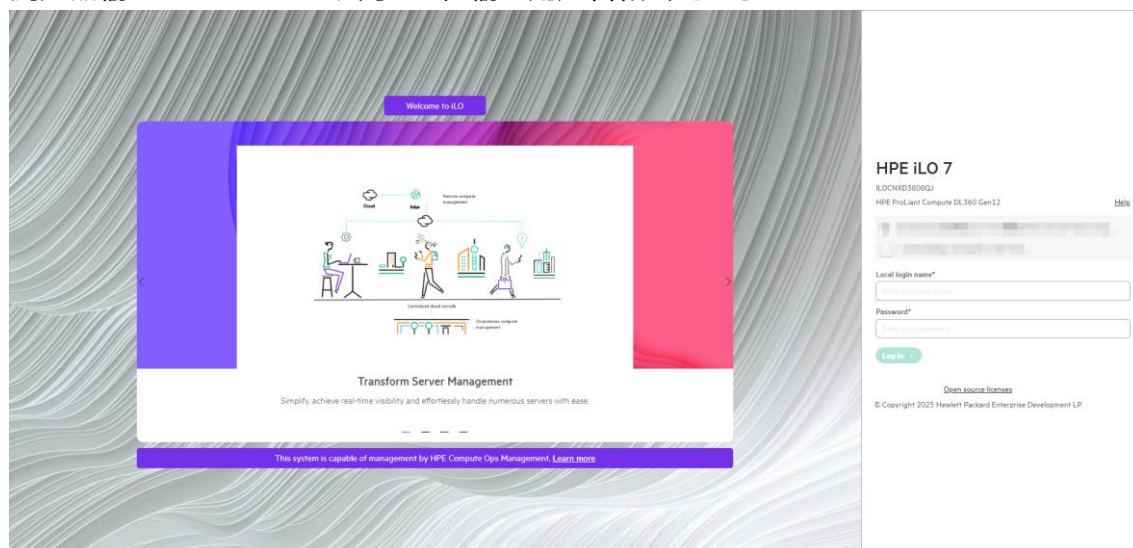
Welcome to iLO

Cloud

Edge

Remote compute management

Centralized cloud console

On-premises compute management

Transform Server Management

Simplify, achieve real-time visibility and effortlessly handle numerous servers with ease.

This system is capable of management by HPE Compute Ops Management. Learn more

HPE iLO 7

ILOCNXD3808QJ

HPE ProLiant Compute DL360 Gen12

Help

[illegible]

Local login name*

Enter your user name

Password*

Enter your password

Log In

Open source licenses

© Copyright 2025 Hewlett Packard Enterprise Development LP